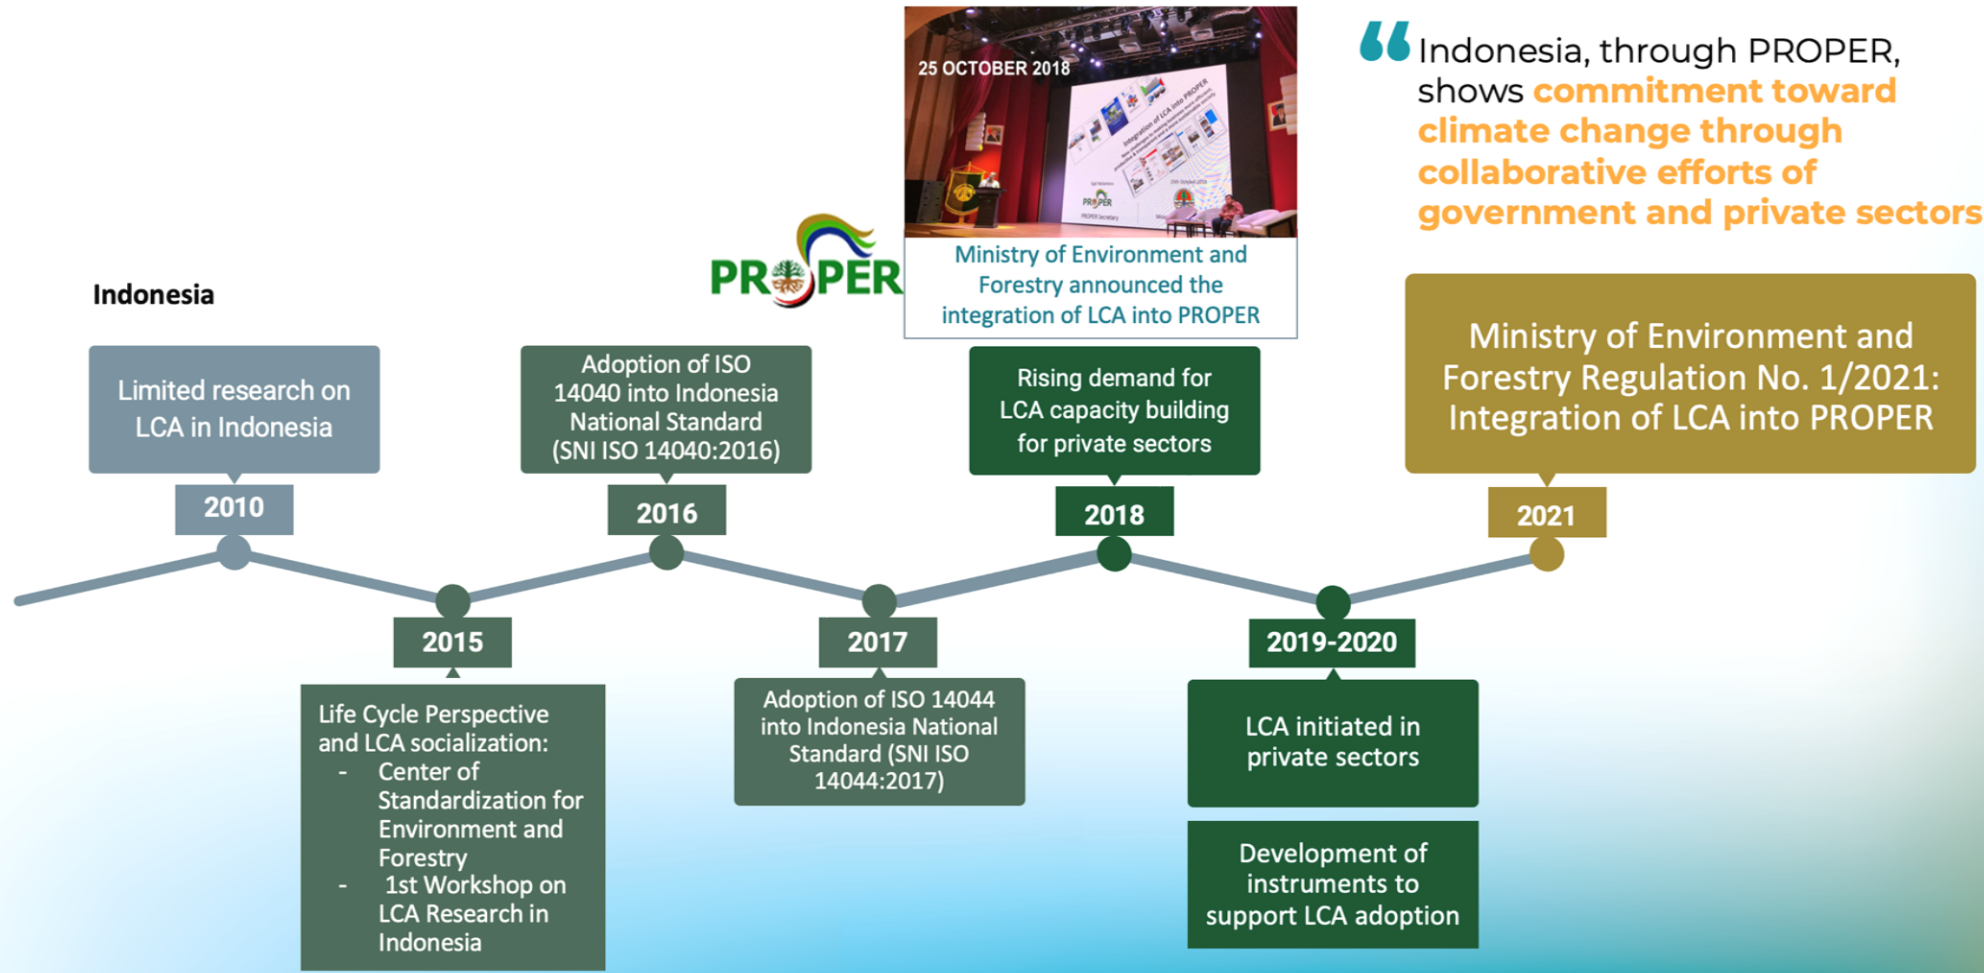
25 OCTOBER 2018

Ministry of Environment and Forestry announced the integration of LCA into PROPER

“Indonesia, through PROPER, shows commitment toward climate change through collaborative efforts of government and private sectors

PROPER

Indonesia

Limited research on LCA in Indonesia

2010

Adoption of ISO 14040 into Indonesia National Standard (SNI ISO 14040:2016)

2016

Rising demand for LCA capacity building for private sectors

2018

Ministry of Environment and Forestry Regulation No. 1/2021: Integration of LCA into PROPER

2021

2015

Life Cycle Perspective and LCA socialization:
- Center of Standardization for Environment and Forestry
- 1st Workshop on LCA Research in Indonesia

2017

Adoption of ISO 14044 into Indonesia National Standard (SNI ISO 14044:2017)

2019-2020

LCA initiated in private sectors

Development of instruments to support LCA adoption